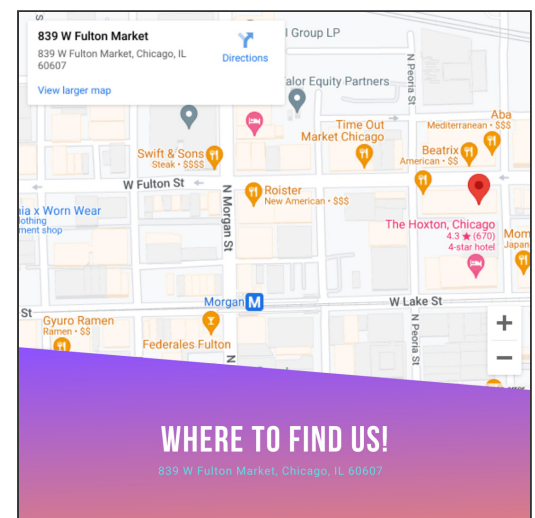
839 W Fulton Market
839 W Fulton Market, Chicago, IL 60607
View larger map
Directions

l Group LP
alor Equity Partners
N Peoria St
Aba
Mediterranean · $$$
Swift & Sons
Steak · $$$$
Time Out Market Chicago
Beatrix
American · $$
W Fulton St
ia x Worn Wear
othing
ment shop
Roister
New American · $$$
N Morgan St
The Hoxton, Chicago
4.3 ★ (670)
4-star hotel
Morn
Japan
Morgan M
W Lake St
Gyuro Ramen
Ramen · $$
Federales Fulton
N Peoria St
+
−

WHERE TO FIND US!
839 W Fulton Market, Chicago, IL 60607